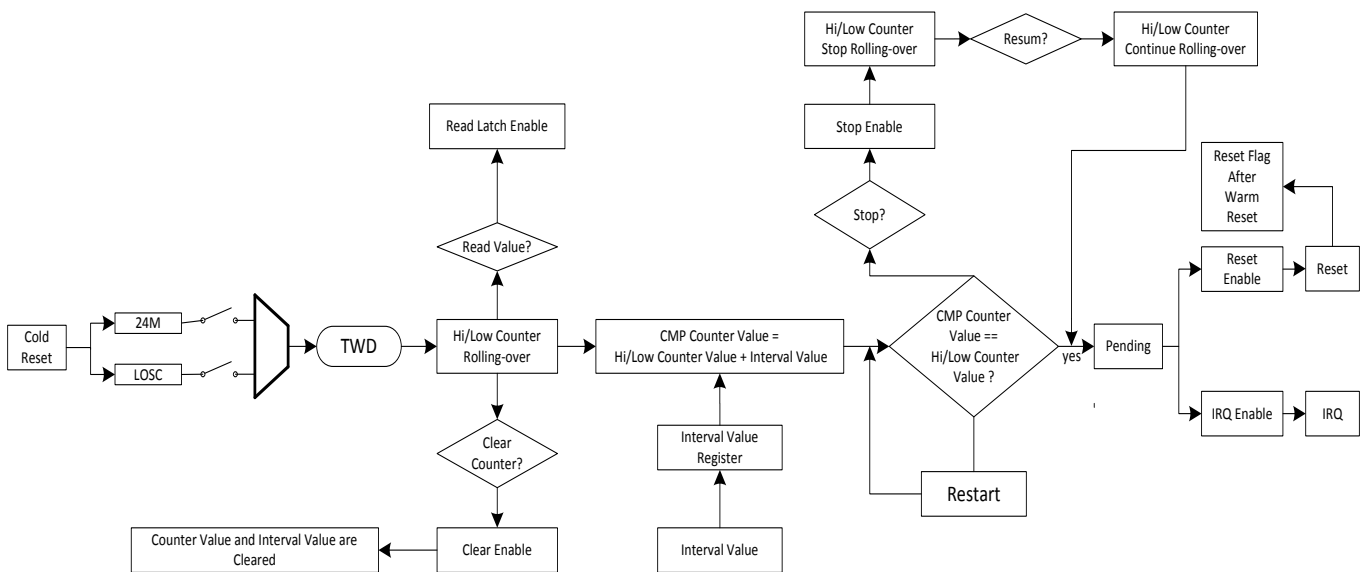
Hi/Low Counter Stop Rolling-over

Resum?

Hi/Low Counter Continue Rolling-over

Stop Enable

Read Latch Enable

Reset Flag After Warm Reset

Stop?

Read Value?

Reset Enable

Reset

Cold Reset

24M

LOSC

TWD

Hi/Low Counter Rolling-over

CMP Counter Value = Hi/Low Counter Value + Interval Value

CMP Counter Value == Hi/Low Counter Value ?

yes

Pending

Clear Counter?

Interval Value Register

IRQ Enable

IRQ

Restart

Counter Value and Interval Value are Cleared

Clear Enable

Interval Value